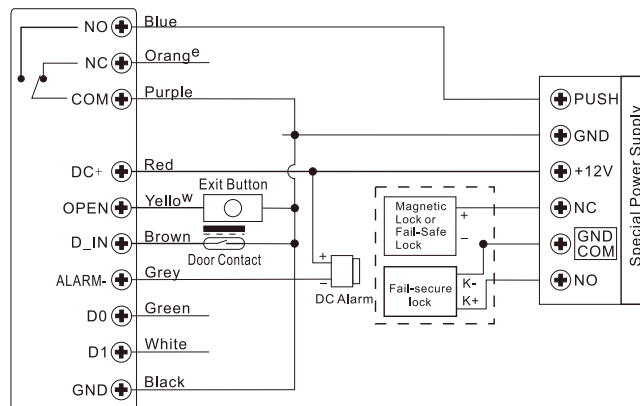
NO Blue
NC Orange
COM Purple
DC+ Red
OPEN Yellow
D_IN Brown
ALARM- Grey
D0 Green
D1 White
GND Black

Exit Button
Door Contact
+
-
DC Alarm

Magnetic Lock or Fail-Safe Lock
+
-
Fail-secure lock
K-
K+

PUSH
GND
+12V
NC
GND COM
NO

Special Power Supply